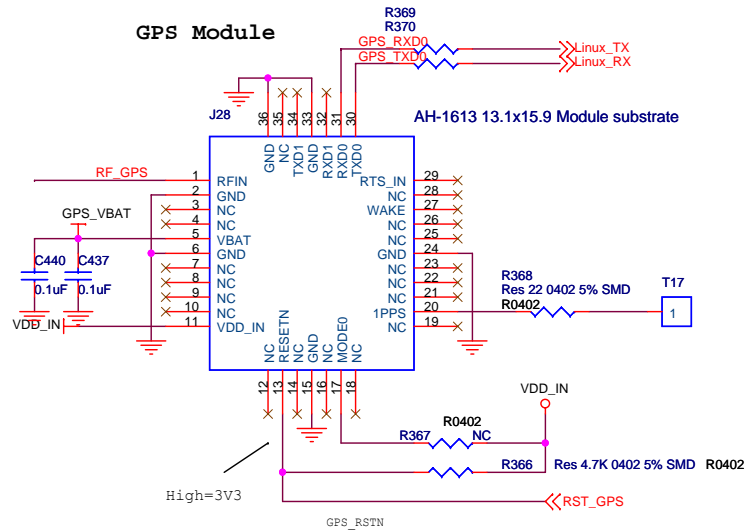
GPS Module

R369
R370
GPS_RXD0
GPS_TXD0
Linux_TX
Linux_RX

J28

36 GND
35 NC
34 TXD1
33 GND
32 RXD1
31 RXD0
30 TXD0

AH-1613 13.1x15.9 Module substrate

RF_GPS
1 RFIN
2 GND
3 NC
4 NC
5 VBAT
6 GND
7 NC
8 NC
9 NC
10 NC
11 VDD_IN

GPS_VBAT
C440
C437
0.1uF
0.1uF
VDD_IN

29 RTS_IN
28 NC
27 WAKE
26 NC
25 NC
24 GND
23 NC
22 NC
21 NC
20 1PPS
19 NC

R368
Res 22 0402 5% SMD
R0402
T17
1

12 NC
13 RESETN
14 NC
15 GND
16 NC
17 MODE0
18 NC

VDD_IN
R0402
R367 NC
R366 Res 4.7K 0402 5% SMD R0402

High=3V3
RST_GPS
GPS_RSTN